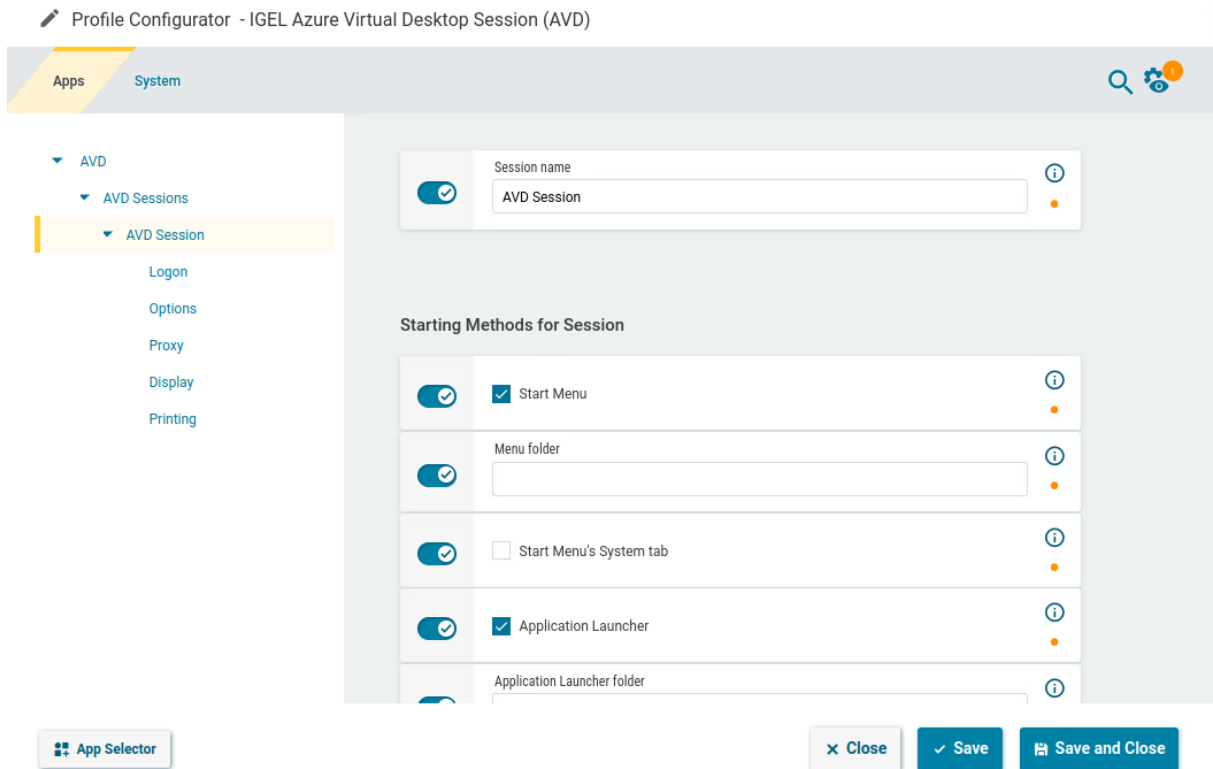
Profile Configurator - IGEL Azure Virtual Desktop Session (AVD)

Apps System

1

AVD

AVD Sessions

AVD Session

Logon

Options

Proxy

Display

Printing

Session name

AVD Session

Starting Methods for Session

Start Menu

Menu folder

Start Menu's System tab

Application Launcher

Application Launcher folder

App Selector

Close

Save

Save and Close